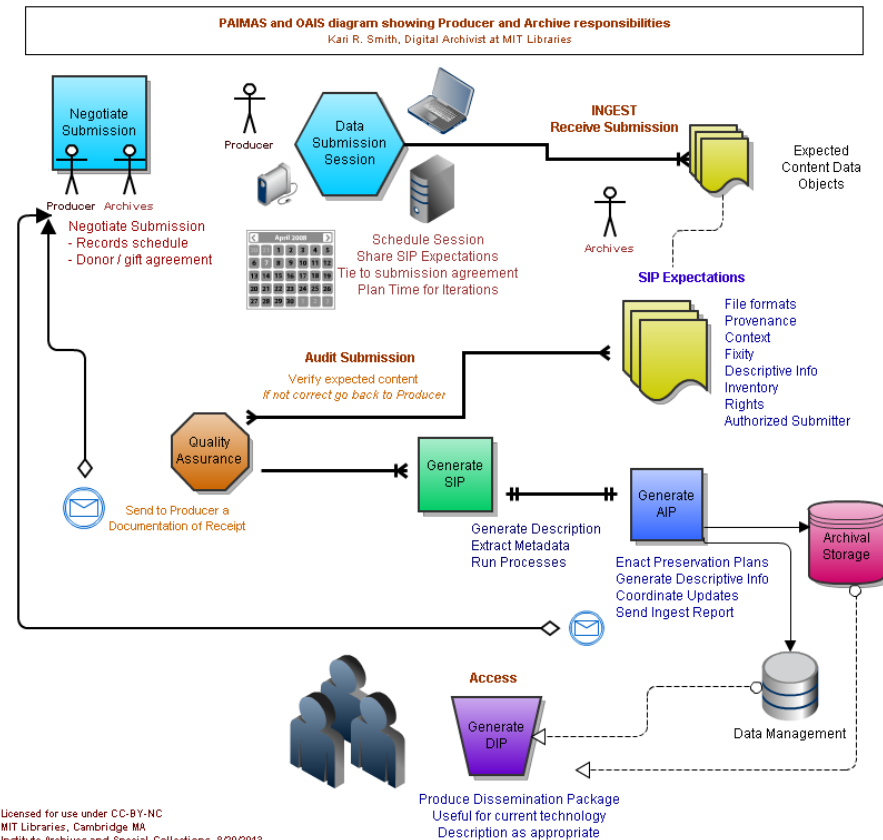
PAIMAS and OAIS diagram showing Producer and Archive responsibilities
Kari R. Smith, Digital Archivist at MIT Libraries

Negotiate Submission

Producer Archives

Negotiate Submission
- Records schedule
- Donor / gift agreement

Producer

Data Submission Session

April 2008

| | | 1 | 2 | 3 | 4 | 5 |
|---|---|---|---|---|---|---|
| 6 | 7 | 8 | 9 | 10 | 11 | 12 |
| 13 | 14 | 15 | 16 | 17 | 18 | 19 |
| 20 | 21 | 22 | 23 | 24 | 25 | 26 |
| 27 | 28 | 29 | 30 | | | |

Schedule Session
Share SIP Expectations
Tie to submission agreement
Plan Time for Iterations

INGEST
Receive Submission

Expected Content Data Objects

Archives

SIP Expectations

File formats
Provenance
Context
Fixity
Descriptive Info
Inventory
Rights
Authorized Submitter

Audit Submission
Verify expected content
If not correct go back to Producer

Quality Assurance

Send to Producer a Documentation of Receipt

Generate SIP

Generate Description
Extract Metadata
Run Processes

Generate AIP

Enact Preservation Plans
Generate Descriptive Info
Coordinate Updates
Send Ingest Report

Archival Storage

Data Management

Access

Generate DIP

Produce Dissemination Package
Useful for current technology
Description as appropriate

Licensed for use under CC-BY-NC
MIT Libraries, Cambridge MA
Institute Archives and Special Collections, 8/20/2013